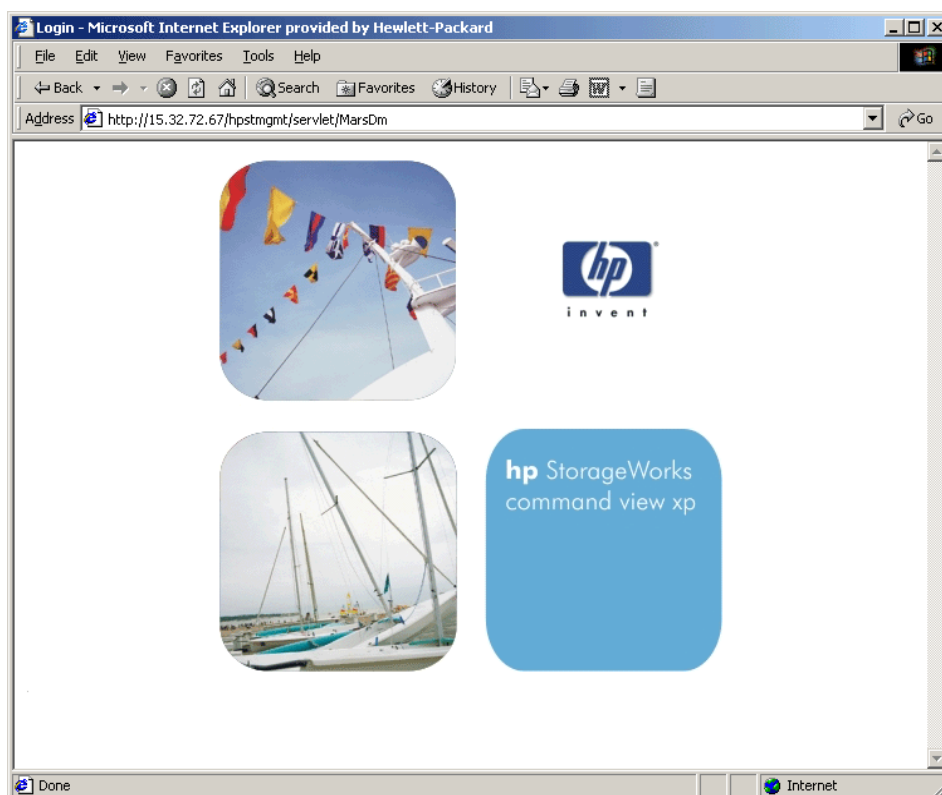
Login - Microsoft Internet Explorer provided by Hewlett-Packard

File Edit View Favorites Tools Help

Back Search Favorites History

Address http://15.32.72.67/hpstmgmt/servlet/MarsDm Go

hp

invent

hp StorageWorks command view xp

Done Internet